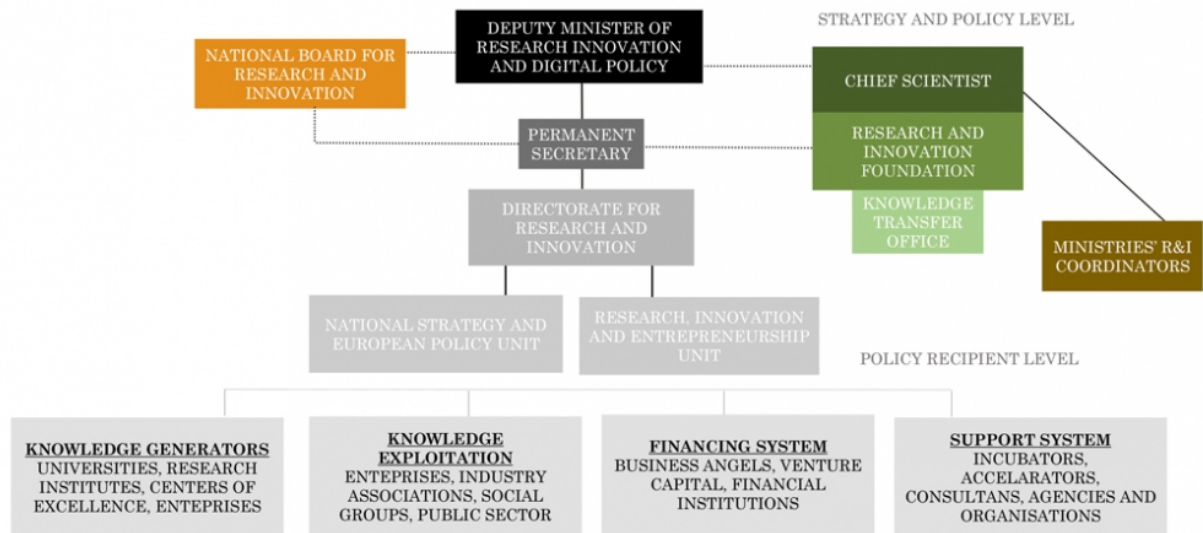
STRATEGY AND POLICY LEVEL

DEPUTY MINISTER OF RESEARCH INNOVATION AND DIGITAL POLICY

NATIONAL BOARD FOR RESEARCH AND INNOVATION

CHIEF SCIENTIST

RESEARCH AND INNOVATION FOUNDATION

KNOWLEDGE TRANSFER OFFICE

MINISTRIES' R&I COORDINATORS

PERMANENT SECRETARY

DIRECTORATE FOR RESEARCH AND INNOVATION

NATIONAL STRATEGY AND EUROPEAN POLICY UNIT

RESEARCH, INNOVATION AND ENTREPRENEURSHIP UNIT

POLICY RECIPIENT LEVEL

KNOWLEDGE GENERATORS
UNIVERSITIES, RESEARCH INSTITUTES, CENTERS OF EXCELLENCE, ENTEPRISES

KNOWLEDGE EXPLOITATION
ENTEPRISES, INDUSTRY ASSOCIATIONS, SOCIAL GROUPS, PUBLIC SECTOR

FINANCING SYSTEM
BUSINESS ANGELS, VENTURE CAPITAL, FINANCIAL INSTITUTIONS

SUPPORT SYSTEM
INCUBATORS, ACCELARATORS, CONSULTANS, AGENCIES AND ORGANISATIONS